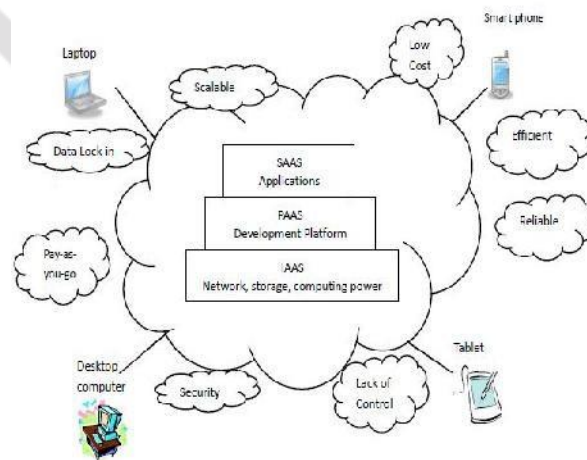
Laptop

Smart phone

Low Cost

Scalable

Data Lock in

Efficient

SAAS
Applications

PAAS
Development Platform

IAAS
Network, storage, computing power

Reliable

Pay-as-you-go

Desktop computer

Security

Lack of Control

Tablet